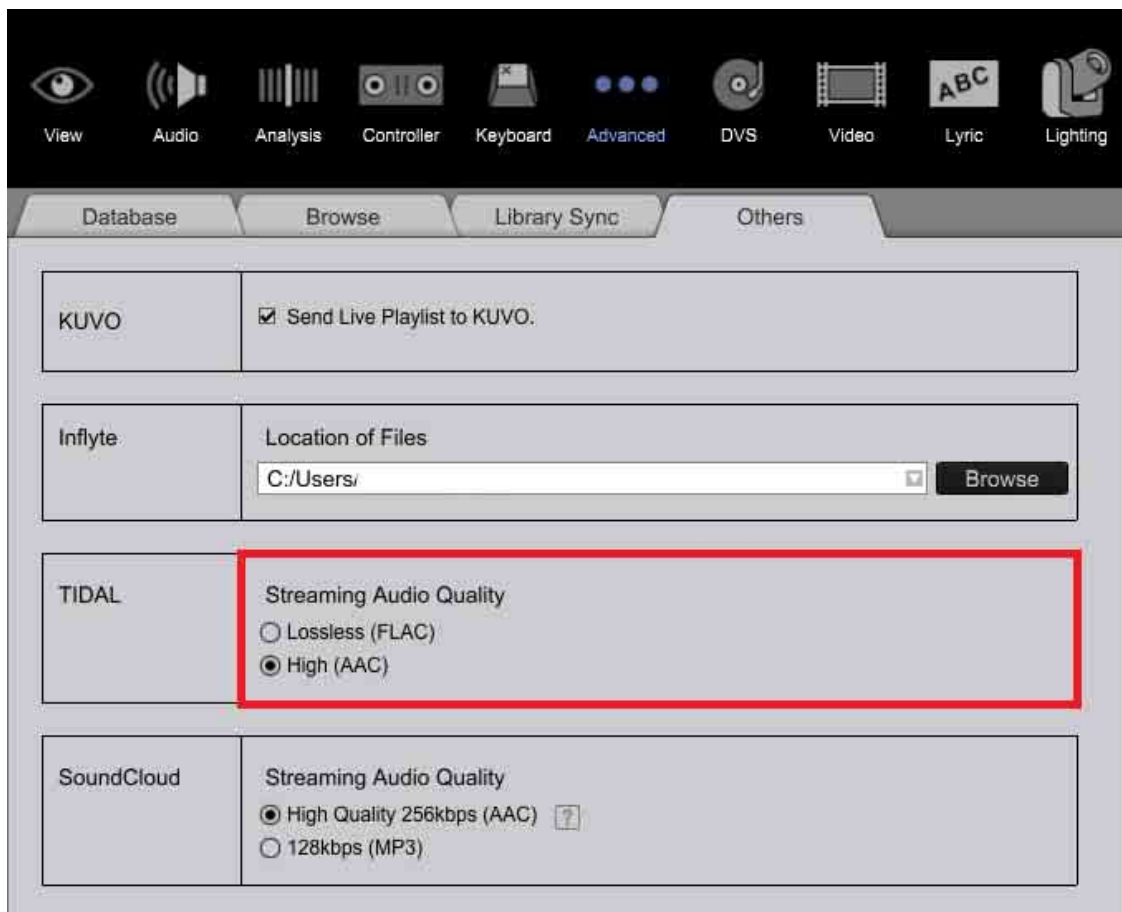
View Audio Analysis Controller Keyboard Advanced DVS Video Lyric Lighting

ABC

Database Browse Library Sync Others

| KUVO | ☑ Send Live Playlist to KUVO. |
|---|---|
| Inflyte | Location of Files<br>C:/Users/ Browse |
| TIDAL | Streaming Audio Quality<br>○ Lossless (FLAC)<br>◉ High (AAC) |
| SoundCloud | Streaming Audio Quality<br>◉ High Quality 256kbps (AAC) ?<br>○ 128kbps (MP3) |